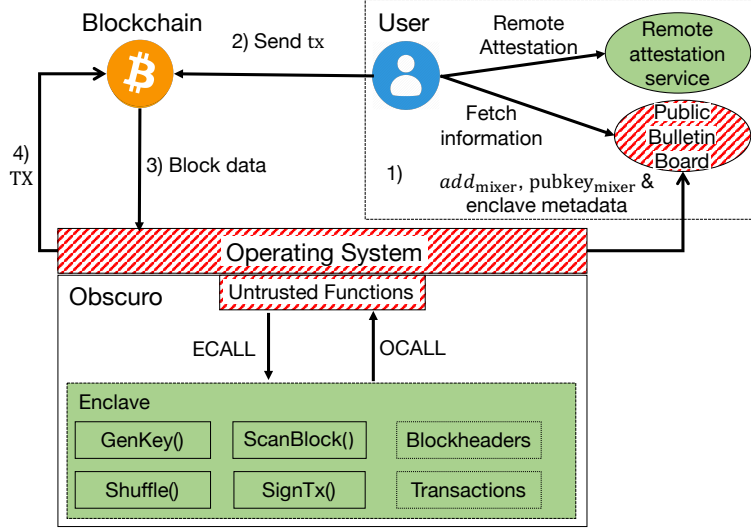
Blockchain

2) Send tx

User

Remote Attestation

Remote attestation service

Fetch information

Public Bulletin Board

4) TX

3) Block data

1)

$add_{\text{mixer}}$, $\text{pubkey}_{\text{mixer}}$ & enclave metadata

Operating System

Obscuro

Untrusted Functions

ECALL

OCALL

Enclave

GenKey()

ScanBlock()

Blockheaders

Shuffle()

SignTx()

Transactions